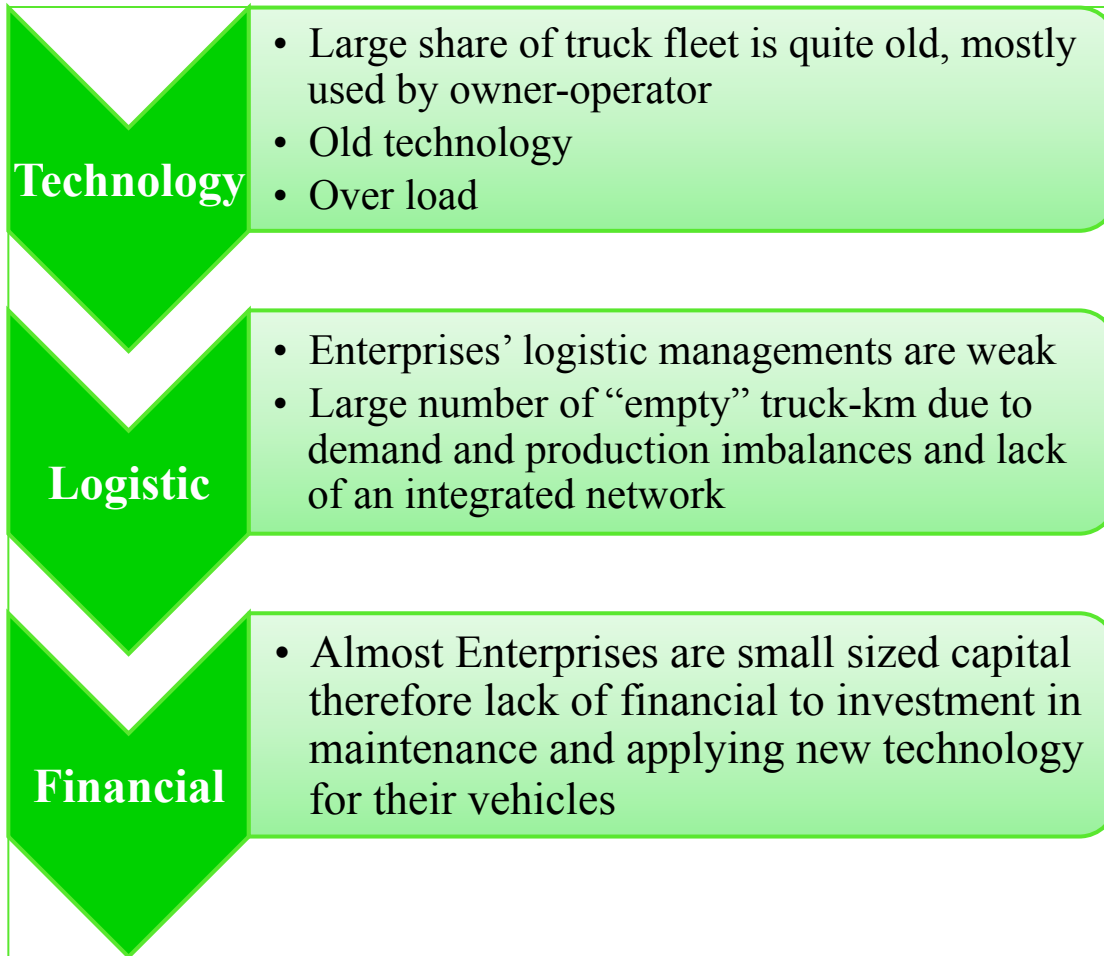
Technology

• Large share of truck fleet is quite old, mostly used by owner-operator
• Old technology
• Over load

Logistic

• Enterprises' logistic managements are weak
• Large number of "empty" truck-km due to demand and production imbalances and lack of an integrated network

Financial

• Almost Enterprises are small sized capital therefore lack of financial to investment in maintenance and applying new technology for their vehicles